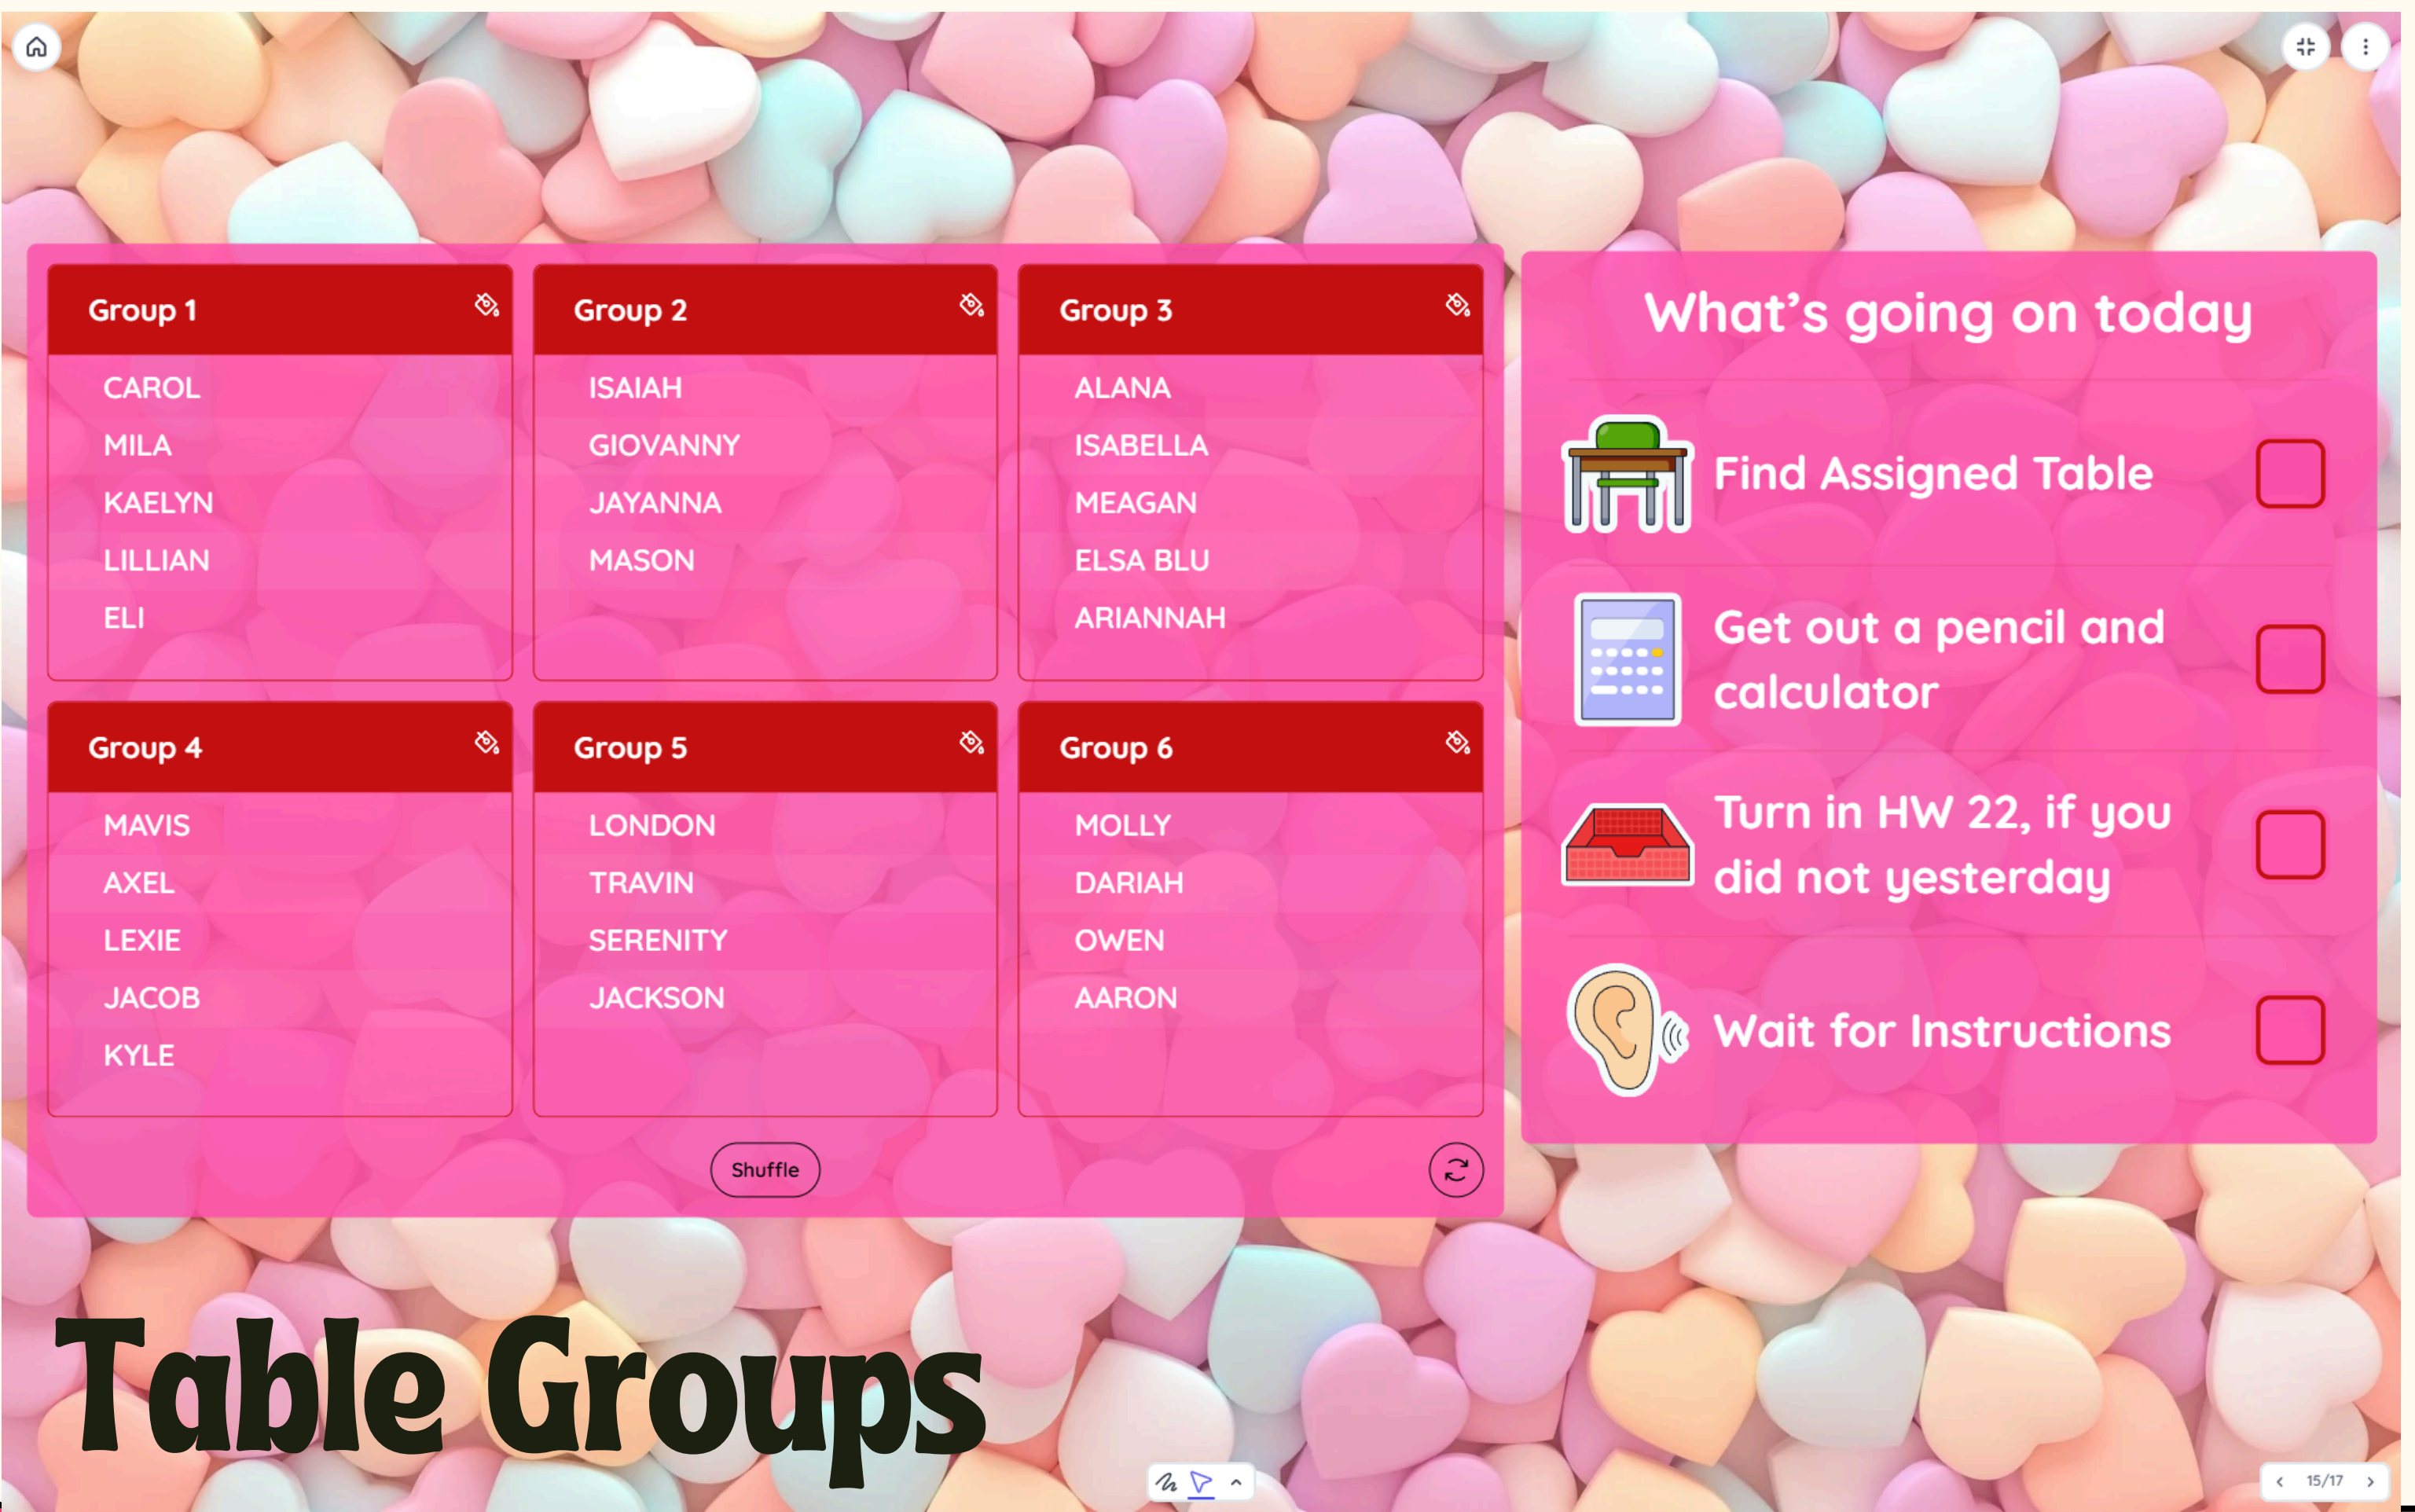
Group 1
CAROL
MILA
KAELYN
LILLIAN
ELI

Group 2
ISAIAH
GIOVANNY
JAYANNA
MASON

Group 3
ALANA
ISABELLA
MEAGAN
ELSA BLU
ARIANNAH

Group 4
MAVIS
AXEL
LEXIE
JACOB
KYLE

Group 5
LONDON
TRAVIN
SERENITY
JACKSON

Group 6
MOLLY
DARIAH
OWEN
AARON

Shuffle

What's going on today

Find Assigned Table

Get out a pencil and calculator

Turn in HW 22, if you did not yesterday

Wait for Instructions

Table Groups

15/17